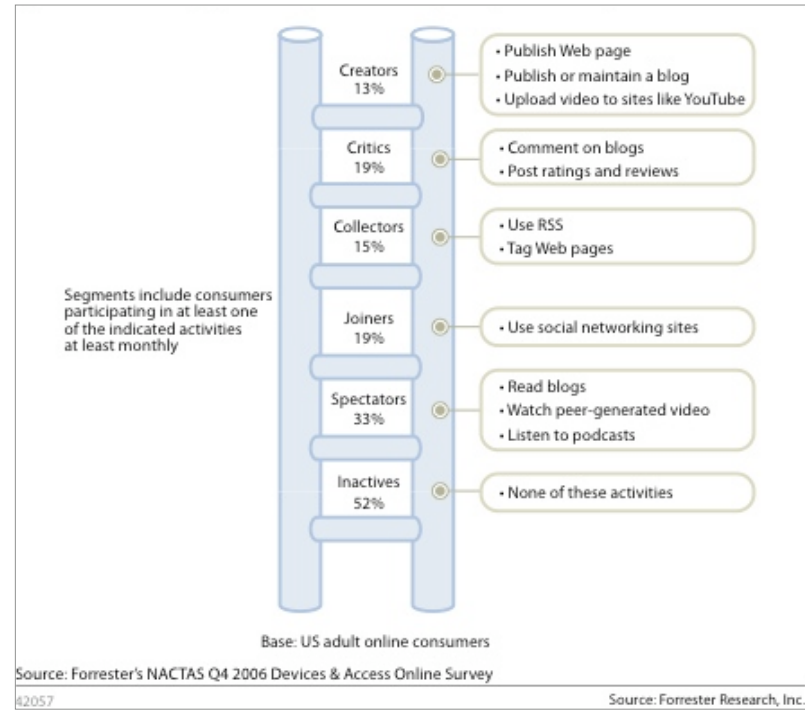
Segments include consumers participating in at least one of the indicated activities at least monthly

Creators
13%

• Publish Web page
• Publish or maintain a blog
• Upload video to sites like YouTube

Critics
19%

• Comment on blogs
• Post ratings and reviews

Collectors
15%

• Use RSS
• Tag Web pages

Joiners
19%

• Use social networking sites

Spectators
33%

• Read blogs
• Watch peer-generated video
• Listen to podcasts

Inactives
52%

• None of these activities

Base: US adult online consumers

Source: Forrester's NACTAS Q4 2006 Devices & Access Online Survey

42057

Source: Forrester Research, Inc.